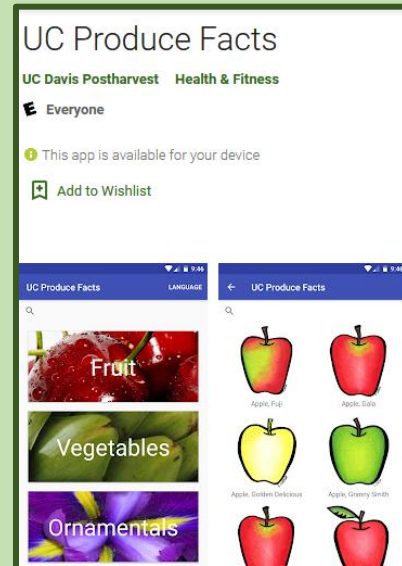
UC Produce Facts

UC Davis Postharvest Health & Fitness

E Everyone

This app is available for your device

Add to Wishlist

9:46

UC Produce Facts LANGUAGE

Fruit

Vegetables

Ornamentals

9:46

UC Produce Facts

Apple, Fuji

Apple, Gala

Apple, Golden Delicious

Apple, Granny Smith